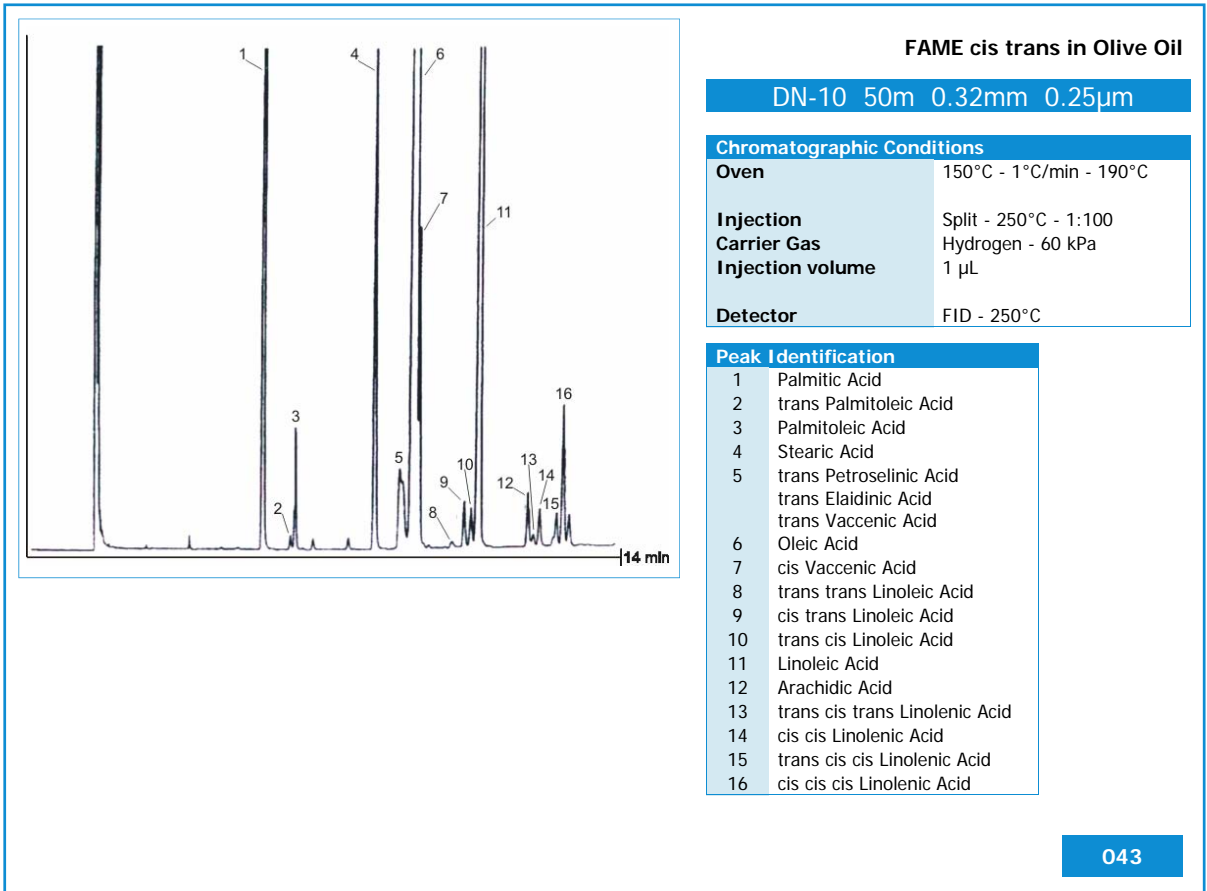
1
4
6
7
11
3
2
5
8
9
10
12
13
14
15
16
14 min

FAME cis trans in Olive Oil

DN-10 50m 0.32mm 0.25µm

| Chromatographic Conditions | |
|---|---|
| Oven | 150°C - 1°C/min - 190°C |
| Injection | Split - 250°C - 1:100 |
| Carrier Gas | Hydrogen - 60 kPa |
| Injection volume | 1 µL |
| Detector | FID - 250°C |

| Peak Identification | |
|---|---|
| 1 | Palmitic Acid |
| 2 | trans Palmitoleic Acid |
| 3 | Palmitoleic Acid |
| 4 | Stearic Acid |
| 5 | trans Petroselinic Acid<br>trans Elaidinic Acid<br>trans Vaccenic Acid |
| 6 | Oleic Acid |
| 7 | cis Vaccenic Acid |
| 8 | trans trans Linoleic Acid |
| 9 | cis trans Linoleic Acid |
| 10 | trans cis Linoleic Acid |
| 11 | Linoleic Acid |
| 12 | Arachidic Acid |
| 13 | trans cis trans Linolenic Acid |
| 14 | cis cis Linolenic Acid |
| 15 | trans cis cis Linolenic Acid |
| 16 | cis cis cis Linolenic Acid |

043